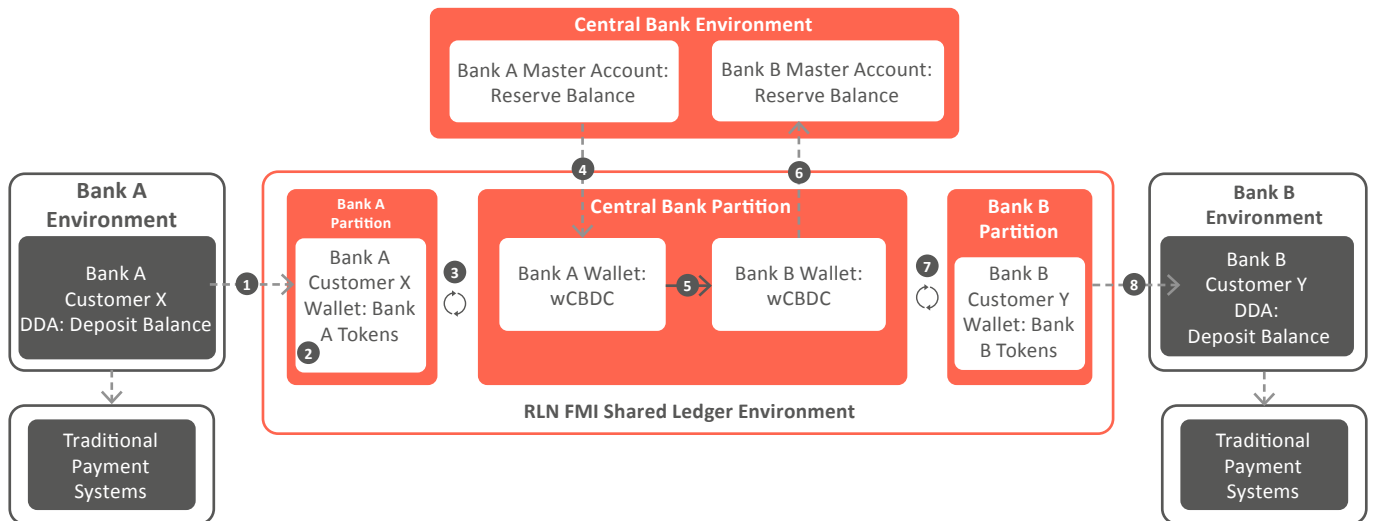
Central Bank Environment

Bank A Master Account: Reserve Balance

Bank B Master Account: Reserve Balance

Bank A Environment

Bank A Customer X DDA: Deposit Balance

Traditional Payment Systems

1

Bank A Partition

Bank A Customer X Wallet: Bank A Tokens

2

3

4

Central Bank Partition

Bank A Wallet: wCBDC

5

Bank B Wallet: wCBDC

6

7

Bank B Partition

Bank B Customer Y Wallet: Bank B Tokens

RLN FMI Shared Ledger Environment

8

Bank B Environment

Bank B Customer Y DDA: Deposit Balance

Traditional Payment Systems